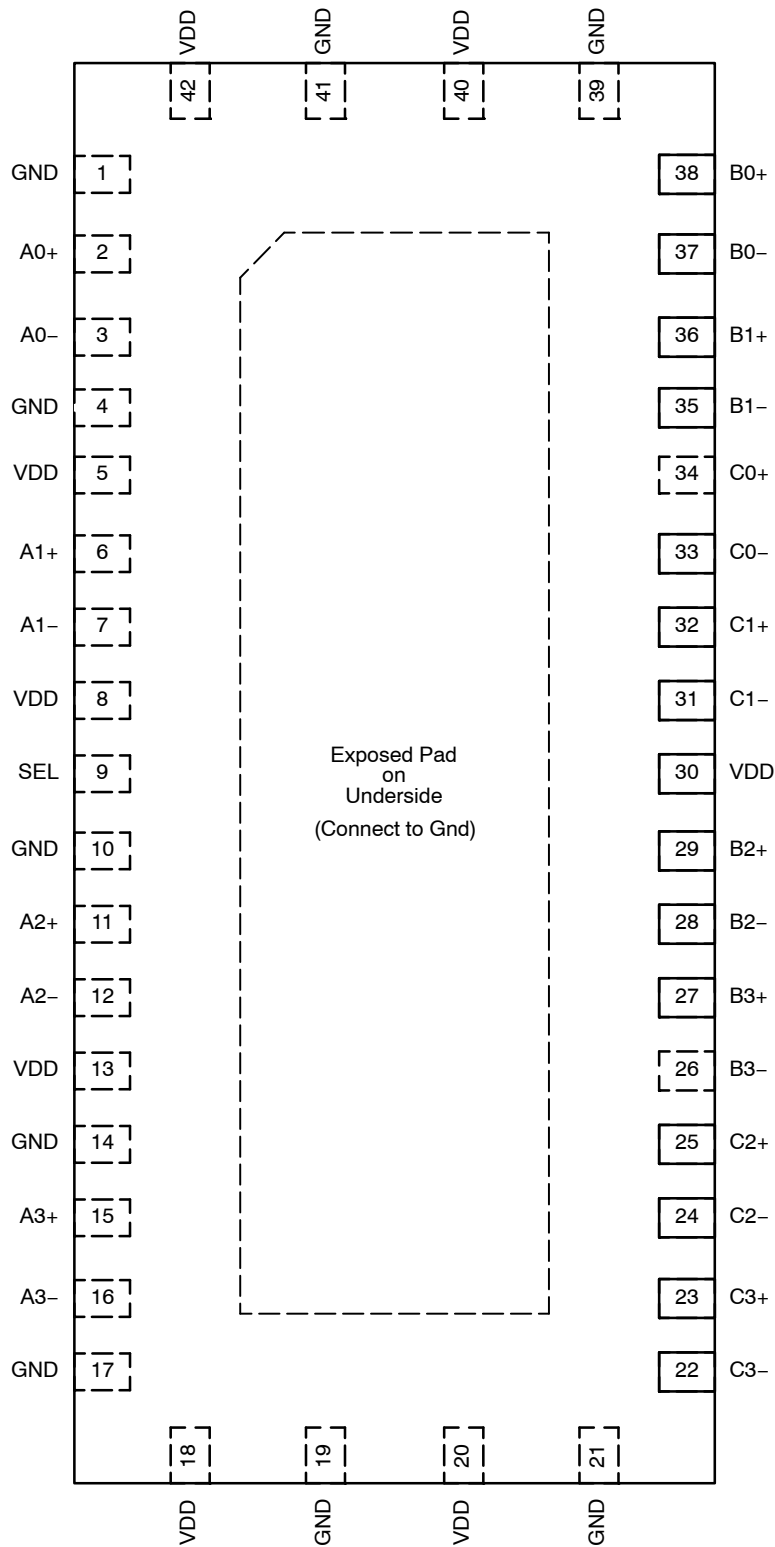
VDD GND VDD GND

42 41 40 39

GND 1
A0+ 2
A0− 3
GND 4
VDD 5
A1+ 6
A1− 7
VDD 8
SEL 9
GND 10
A2+ 11
A2− 12
VDD 13
GND 14
A3+ 15
A3− 16
GND 17

Exposed Pad on Underside
(Connect to Gnd)

38 B0+
37 B0−
36 B1+
35 B1−
34 C0+
33 C0−
32 C1+
31 C1−
30 VDD
29 B2+
28 B2−
27 B3+
26 B3−
25 C2+
24 C2−
23 C3+
22 C3−

18 19 20 21

VDD GND VDD GND